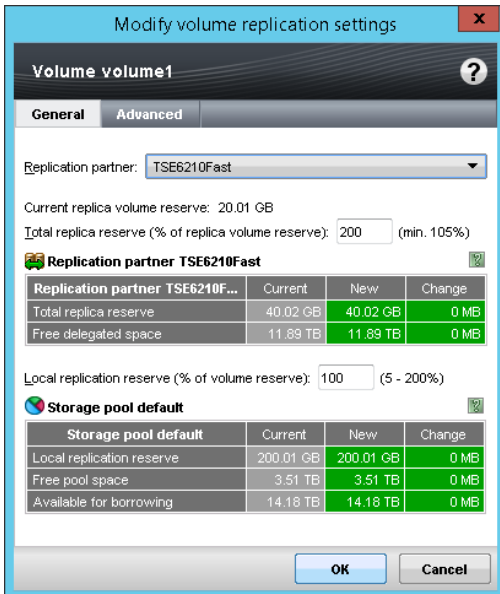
Modify volume replication settings

x

Volume volume1

?

General | Advanced

Replication partner: TSE6210Fast

Current replica volume reserve: 20.01 GB

Total replica reserve (% of replica volume reserve): 200 (min. 105%)

Replication partner TSE6210Fast

| Replication partner TSE6210F... | Current | New | Change |
|---|---|---|---|
| Total replica reserve | 40.02 GB | 40.02 GB | 0 MB |
| Free delegated space | 11.89 TB | 11.89 TB | 0 MB |

Local replication reserve (% of volume reserve): 100 (5 - 200%)

Storage pool default

| Storage pool default | Current | New | Change |
|---|---|---|---|
| Local replication reserve | 200.01 GB | 200.01 GB | 0 MB |
| Free pool space | 3.51 TB | 3.51 TB | 0 MB |
| Available for borrowing | 14.18 TB | 14.18 TB | 0 MB |

OK Cancel